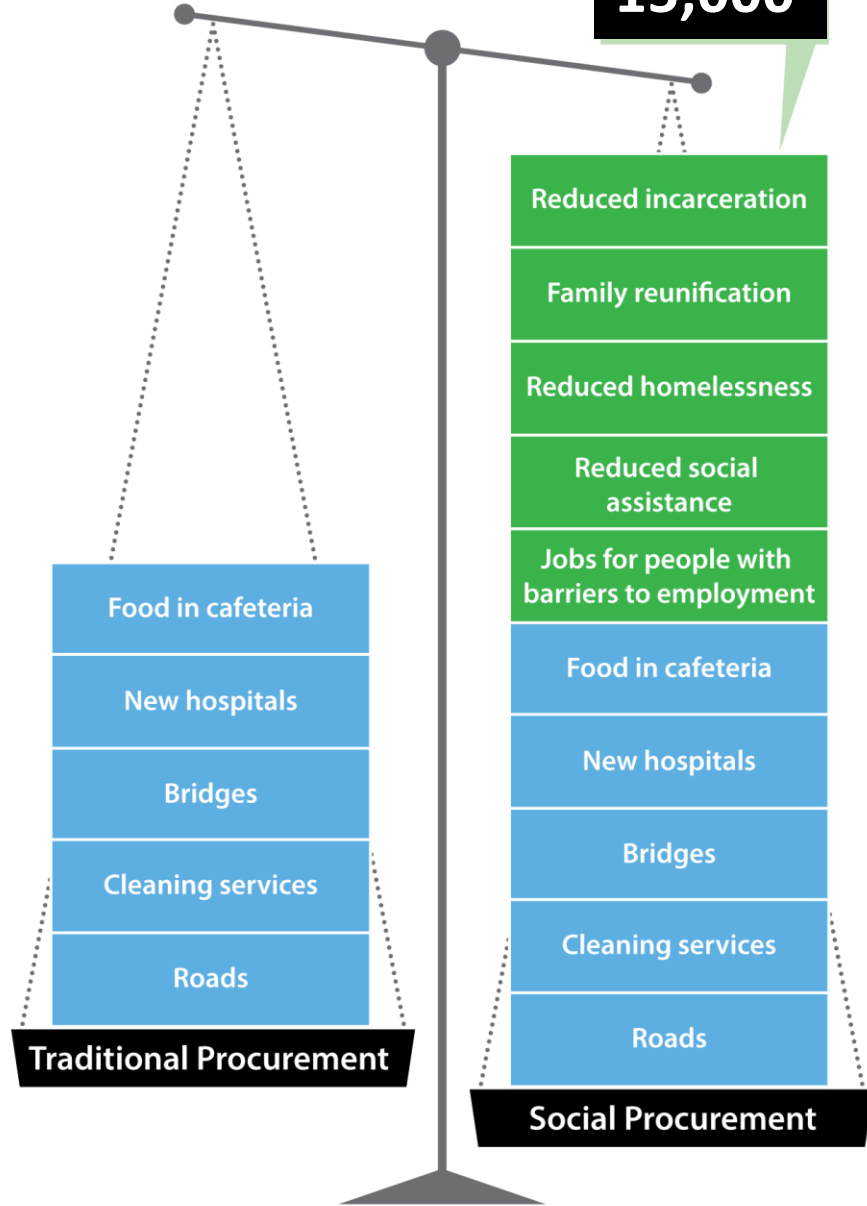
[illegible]

Food in cafeteria

New hospitals

Bridges

Cleaning services

Roads

Traditional Procurement

Reduced incarceration

Family reunification

Reduced homelessness

Reduced social assistance

Jobs for people with barriers to employment

Food in cafeteria

New hospitals

Bridges

Cleaning services

Roads

Social Procurement